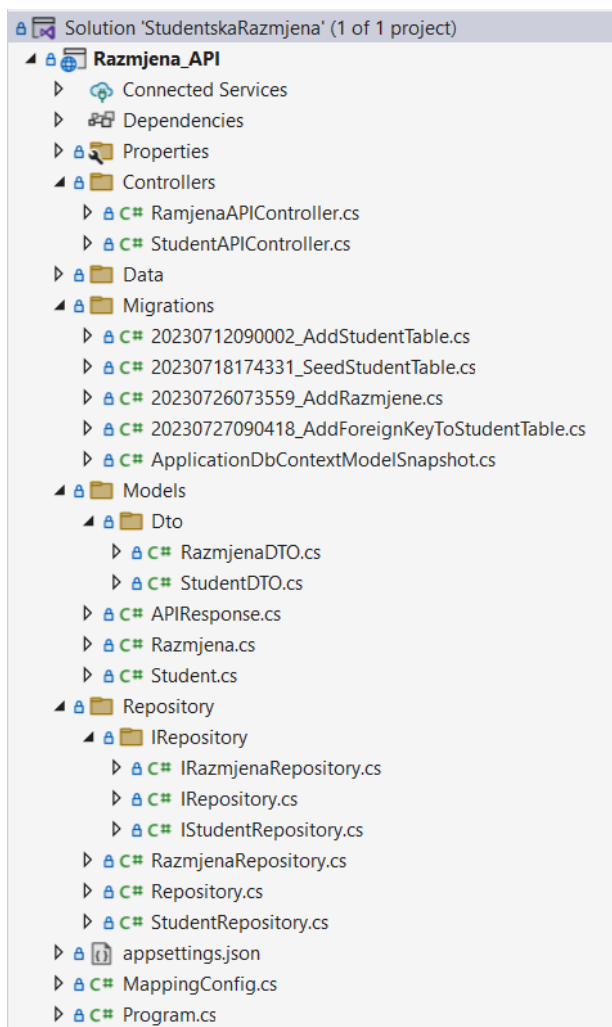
Solution 'StudentskaRazmjena' (1 of 1 project)
Razmjena_API
Connected Services
Dependencies
Properties
Controllers
C# RamjenaAPIController.cs
C# StudentAPIController.cs
Data
Migrations
C# 20230712090002_AddStudentTable.cs
C# 20230718174331_SeedStudentTable.cs
C# 20230726073559_AddRazmjene.cs
C# 20230727090418_AddForeignKeyToStudentTable.cs
C# ApplicationDbContextModelSnapshot.cs
Models
Dto
C# RazmjenaDTO.cs
C# StudentDTO.cs
C# APIResponse.cs
C# Razmjena.cs
C# Student.cs
Repository
IRepository
C# IRazmjenaRepository.cs
C# IRepository.cs
C# IStudentRepository.cs
C# RazmjenaRepository.cs
C# Repository.cs
C# StudentRepository.cs
appsettings.json
C# MappingConfig.cs
C# Program.cs